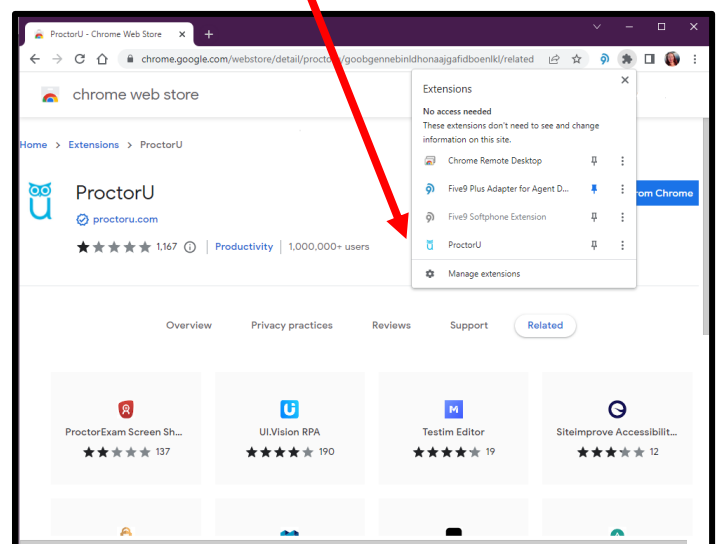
ProctorU - Chrome Web Store

chrome.google.com/webstore/detail/proctoru/goobgennebinldhonaajgafidboenlkl/related

chrome web store

Home > Extensions > ProctorU

ProctorU

proctoru.com

1,167 | Productivity | 1,000,000+ users

rom Chrome

Extensions

No access needed

These extensions don't need to see and change information on this site.

Chrome Remote Desktop

Five9 Plus Adapter for Agent D...

Five9 Softphone Extension

ProctorU

Manage extensions

Overview Privacy practices Reviews Support Related

ProctorExam Screen Sh...
137

UI.Vision RPA
190

Testim Editor
19

Siteimprove Accessibilit...
12